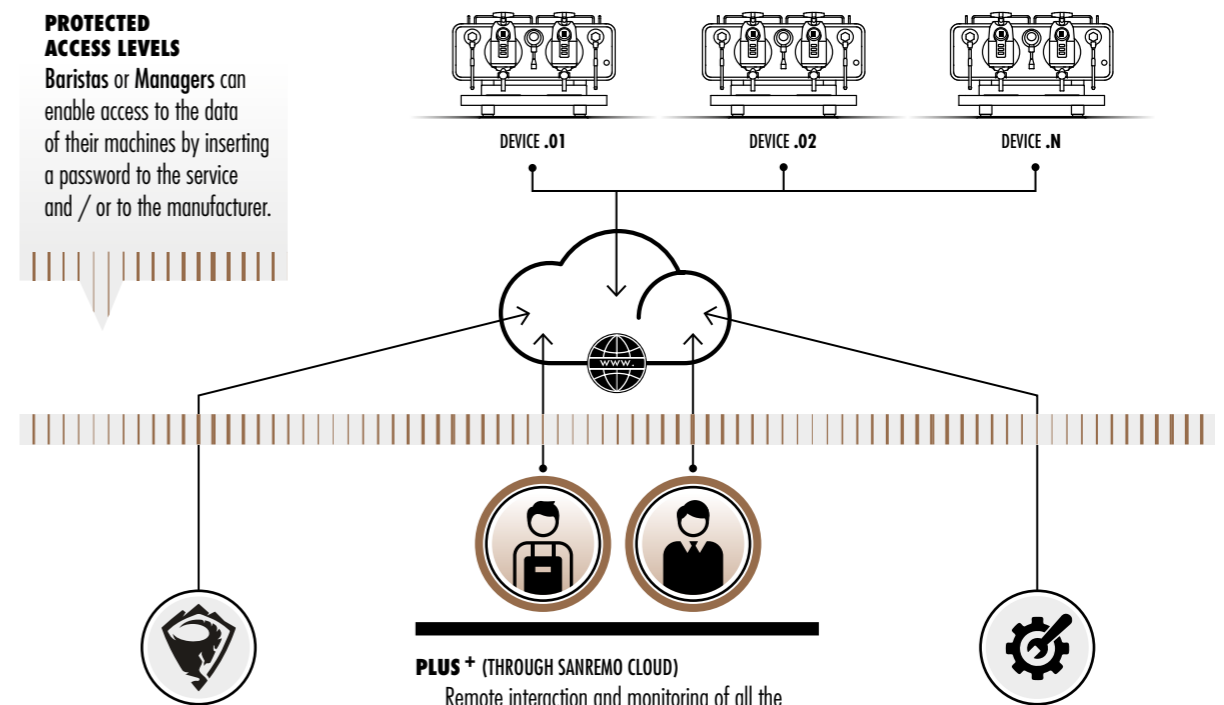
PROTECTED ACCESS LEVELS
Baristas or Managers can enable access to the data of their machines by inserting a password to the service and / or to the manufacturer.

DEVICE .01
DEVICE .02
DEVICE .N

WWW

PLUS + (THROUGH SANREMO CLOUD)
Remote interaction and monitoring of all the